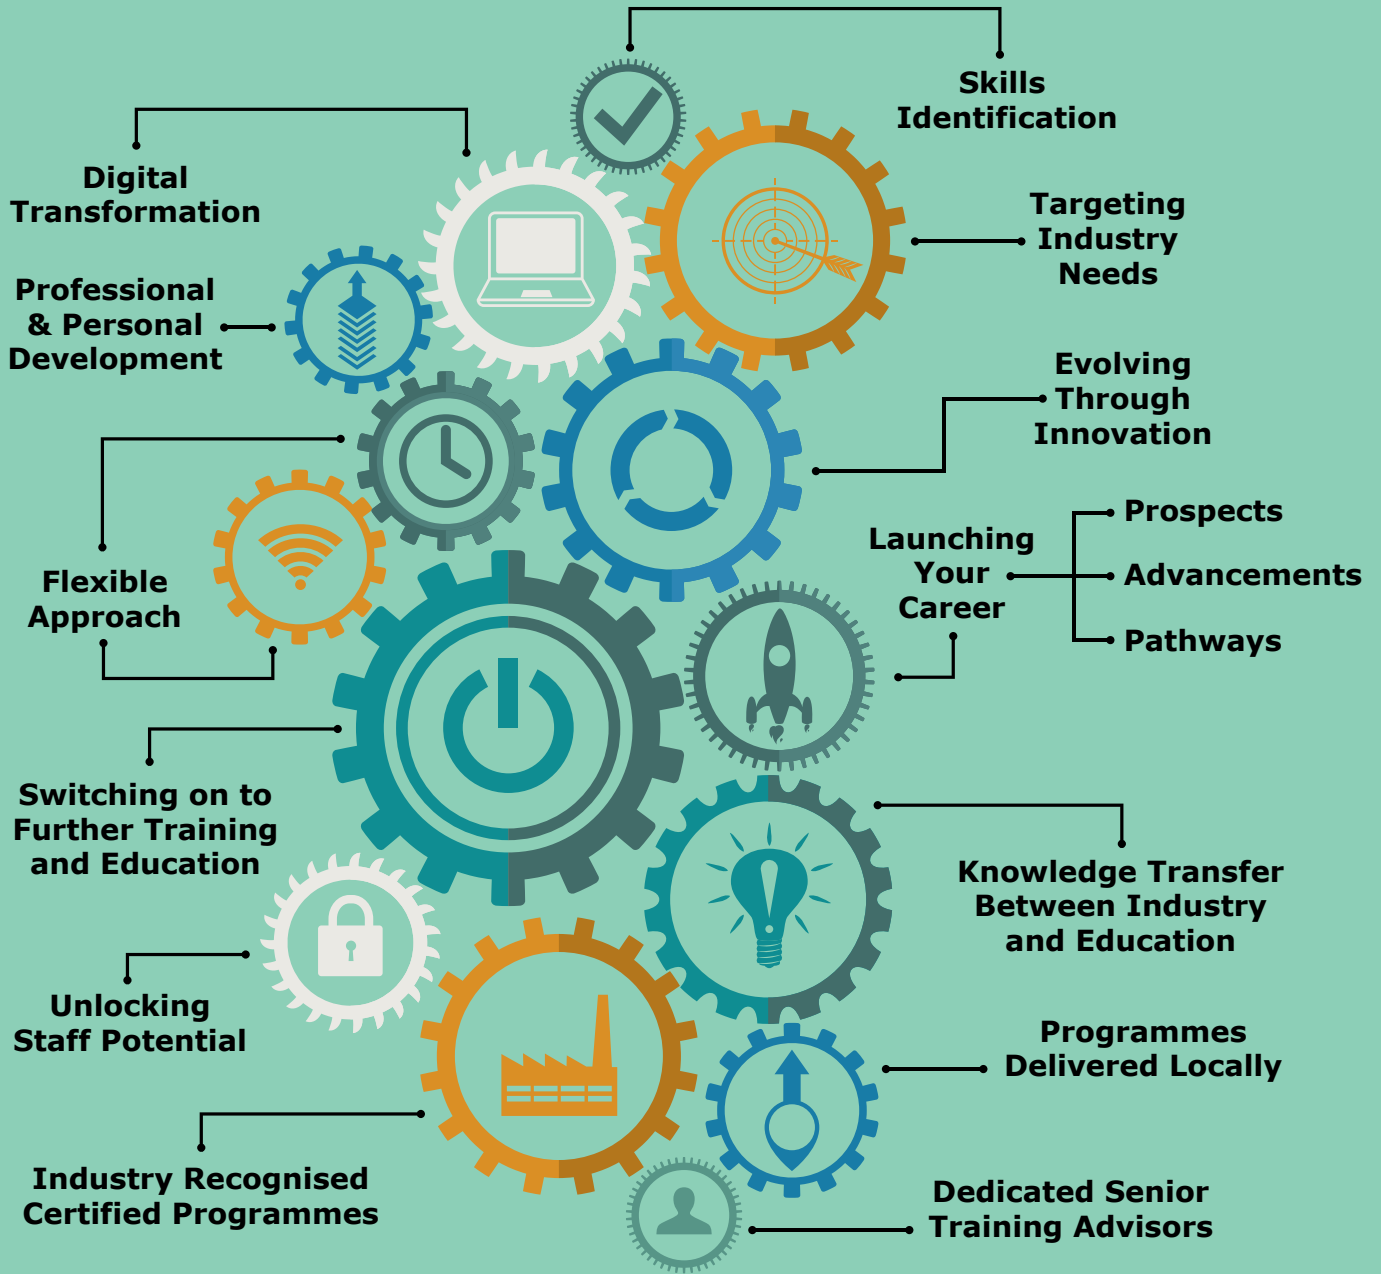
Skills Identification

Digital Transformation

Targeting Industry Needs

Professional & Personal Development

Evolving Through Innovation

Flexible Approach

Launching Your Career

Prospects

Advancements

Pathways

Switching on to Further Training and Education

Knowledge Transfer Between Industry and Education

Unlocking Staff Potential

Programmes Delivered Locally

Industry Recognised Certified Programmes

Dedicated Senior Training Advisors